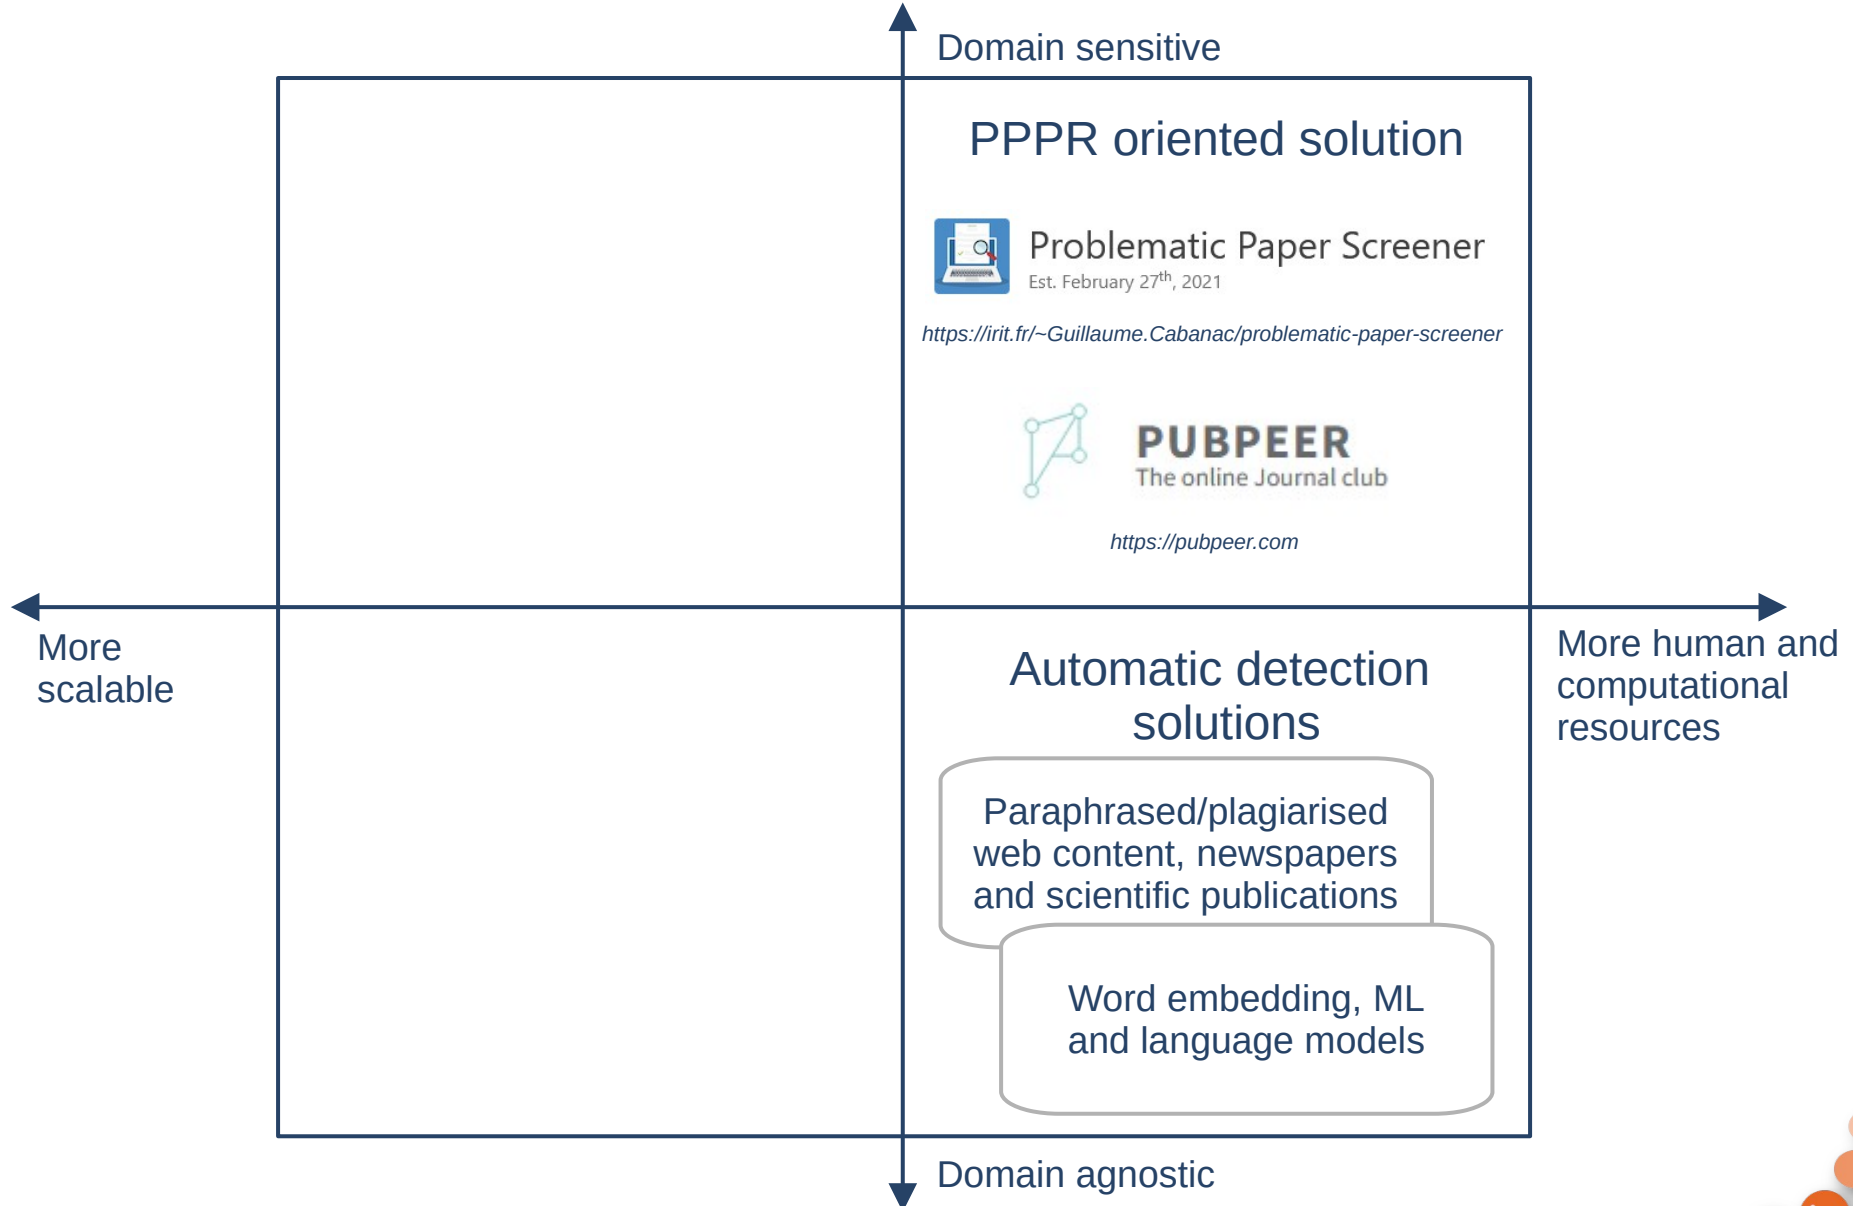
Domain sensitive

PPPR oriented solution

Problematic Paper Screener
Est. February 27$^{th}$, 2021

https://irit.fr/~Guillaume.Cabanac/problematic-paper-screener

PUBPEER
The online Journal club

https://pubpeer.com

More scalable

More human and computational resources

Automatic detection solutions

Paraphrased/plagiarised web content, newspapers and scientific publications

Word embedding, ML and language models

Domain agnostic